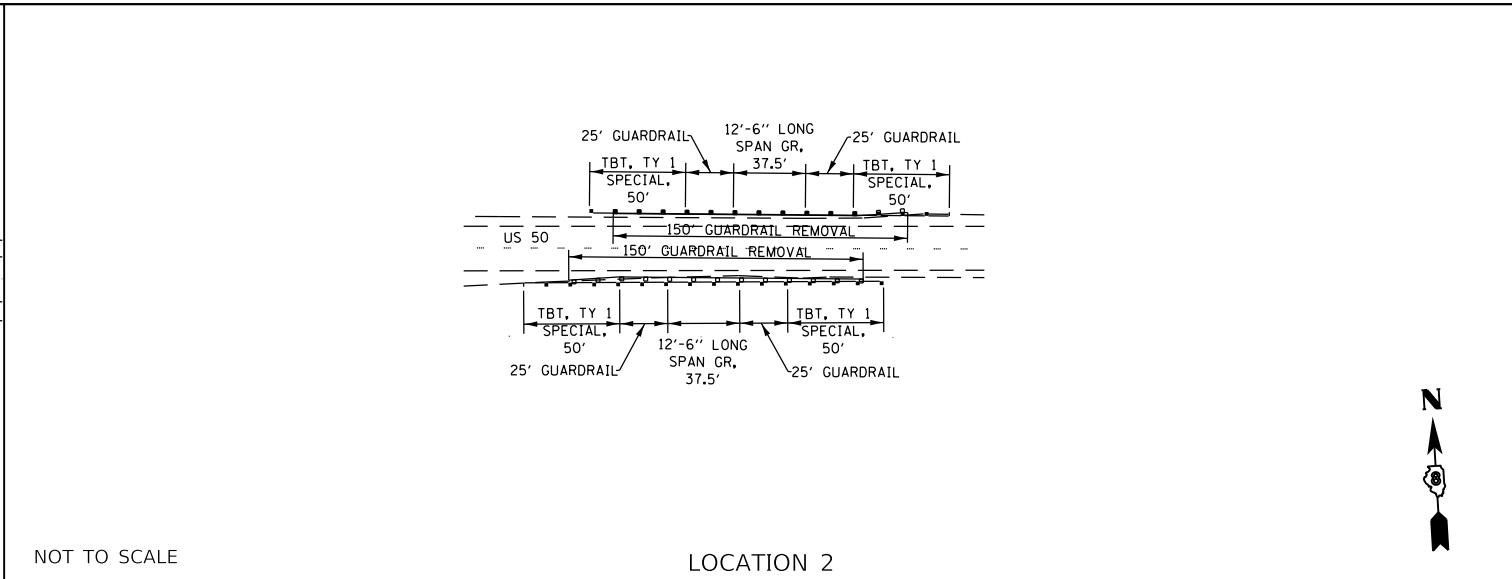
25' GUARDRAIL
12'-6'' LONG SPAN GR. 37.5'
25' GUARDRAIL
TBT, TY 1 SPECIAL, 50'
TBT, TY 1 SPECIAL, 50'
150' GUARDRAIL REMOVAL
US 50
150' GUARDRAIL REMOVAL
TBT, TY 1 SPECIAL, 50'
TBT, TY 1 SPECIAL, 50'
12'-6'' LONG SPAN GR. 37.5'
25' GUARDRAIL
25' GUARDRAIL
N
8
NOT TO SCALE
LOCATION 2